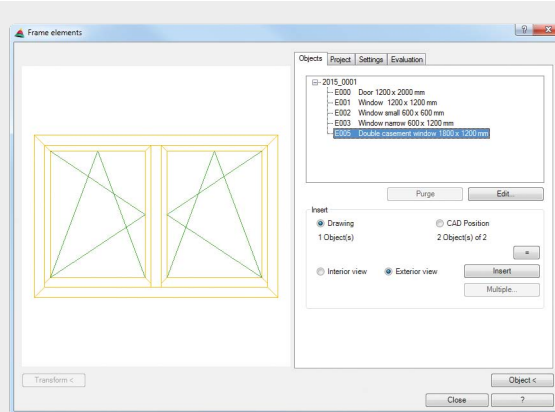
Frame elements

?
x

Objects
Project
Settings
Evaluation

2015_0001
E000 Door 1200 x 2000 mm
E001 Window 1200 x 1200 mm
E002 Window small 600 x 600 mm
E003 Window narrow 600 x 1200 mm
E005 Double casement window 1800 x 1200 mm

Purge
Edit...

Insert
Drawing
CAD Position
1 Object(s)
2 Object(s) of 2
=
Interior view
Exterior view
Insert
Multiple...

Transform <
Object <
Close
?